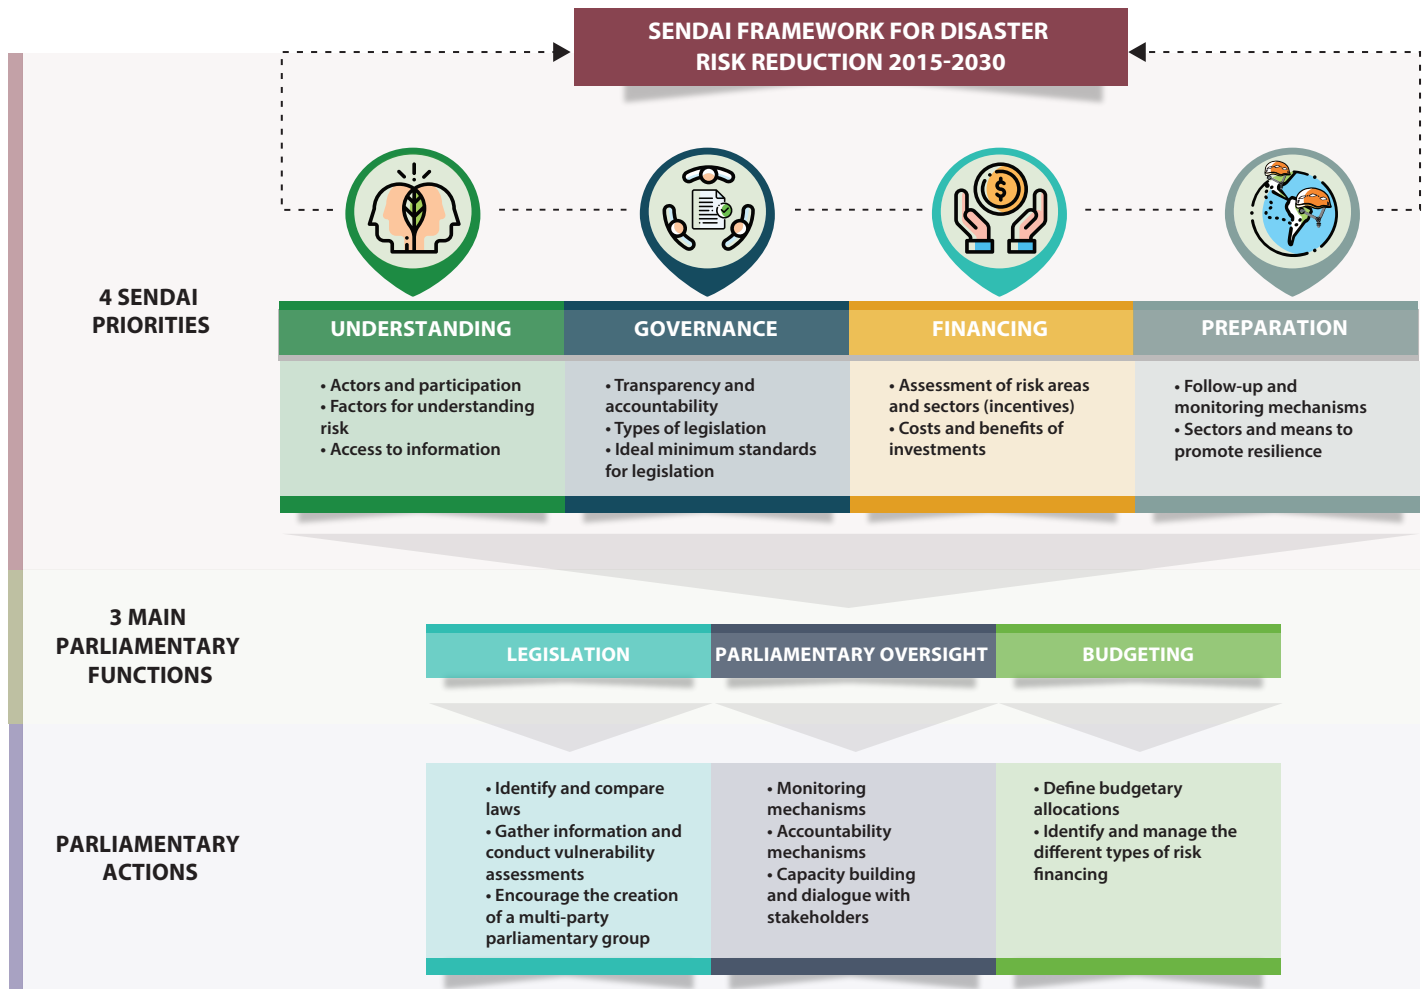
SENDAI FRAMEWORK FOR DISASTER RISK REDUCTION 2015-2030

4 SENDAI PRIORITIES

| UNDERSTANDING | GOVERNANCE | FINANCING | PREPARATION |
|---|---|---|---|
| • Actors and participation • Factors for understanding risk • Access to information | • Transparency and accountability • Types of legislation • Ideal minimum standards for legislation | • Assessment of risk areas and sectors (incentives) • Costs and benefits of investments | • Follow-up and monitoring mechanisms • Sectors and means to promote resilience |

3 MAIN PARLIAMENTARY FUNCTIONS

| LEGISLATION | PARLIAMENTARY OVERSIGHT | BUDGETING |
|---|---|---|

PARLIAMENTARY ACTIONS

| • Identify and compare laws • Gather information and conduct vulnerability assessments • Encourage the creation of a multi-party parliamentary group | • Monitoring mechanisms • Accountability mechanisms • Capacity building and dialogue with stakeholders | • Define budgetary allocations • Identify and manage the different types of risk financing |
|---|---|---|